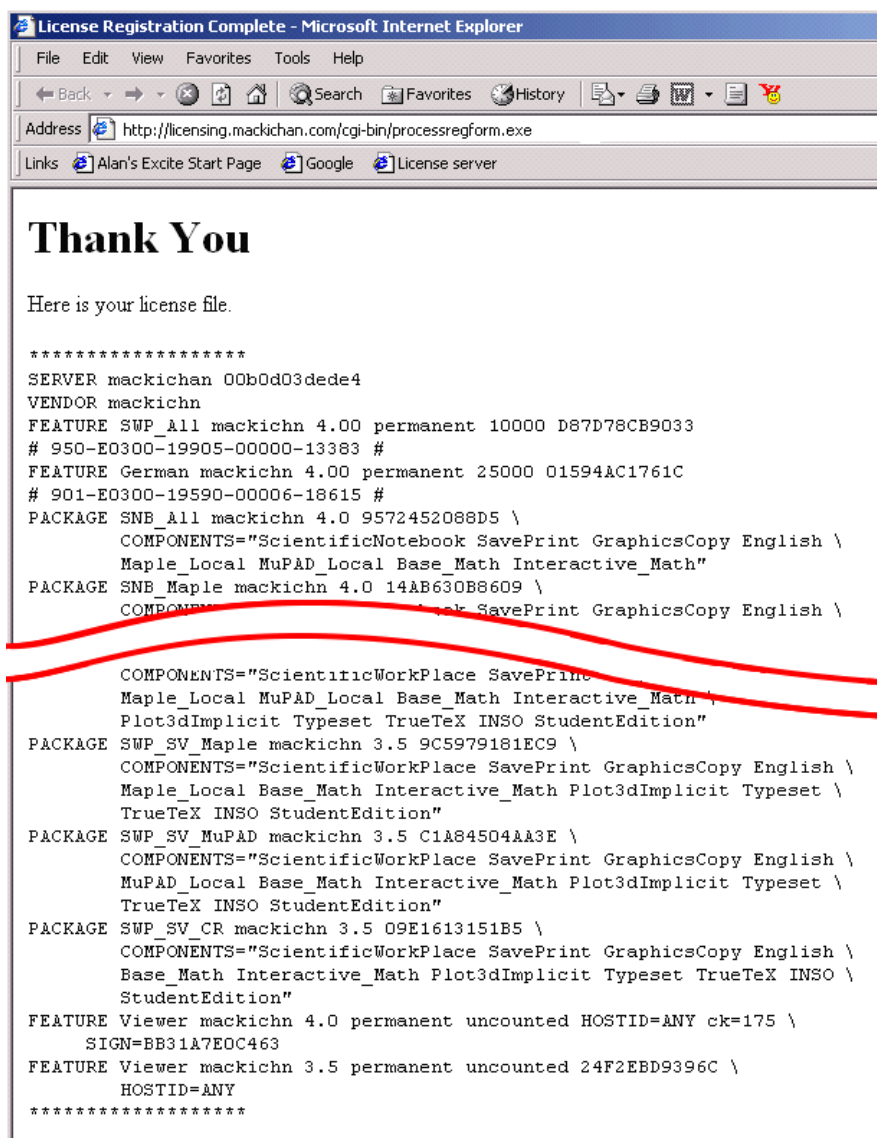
License Registration Complete - Microsoft Internet Explorer

File Edit View Favorites Tools Help

Back Search Favorites History

Address http://licensing.mackichan.com/cgi-bin/processregform.exe

Links Alan's Excite Start Page Google License server

# Thank You

Here is your license file.

```
*******************
SERVER mackichan 00b0d03dede4
VENDOR mackichn
FEATURE SWP_All mackichn 4.00 permanent 10000 D87D78CB9033
# 950-E0300-19905-00000-13383 #
FEATURE German mackichn 4.00 permanent 25000 01594AC1761C
# 901-E0300-19590-00006-18615 #
PACKAGE SNB_All mackichn 4.0 9572452088D5 \
        COMPONENTS="ScientificNotebook SavePrint GraphicsCopy English \
        Maple_Local MuPAD_Local Base_Math Interactive_Math"
PACKAGE SNB_Maple mackichn 4.0 14AB630B8609 \
        COMPO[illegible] SavePrint GraphicsCopy English \
        COMPONENTS="ScientificWorkPlace SavePri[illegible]
        Maple_Local MuPAD_Local Base_Math Interactive_Math \
        Plot3dImplicit Typeset TrueTeX INSO StudentEdition"
PACKAGE SWP_SV_Maple mackichn 3.5 9C5979181EC9 \
        COMPONENTS="ScientificWorkPlace SavePrint GraphicsCopy English \
        Maple_Local Base_Math Interactive_Math Plot3dImplicit Typeset \
        TrueTeX INSO StudentEdition"
PACKAGE SWP_SV_MuPAD mackichn 3.5 C1A84504AA3E \
        COMPONENTS="ScientificWorkPlace SavePrint GraphicsCopy English \
        MuPAD_Local Base_Math Interactive_Math Plot3dImplicit Typeset \
        TrueTeX INSO StudentEdition"
PACKAGE SWP_SV_CR mackichn 3.5 09E1613151B5 \
        COMPONENTS="ScientificWorkPlace SavePrint GraphicsCopy English \
        Base_Math Interactive_Math Plot3dImplicit Typeset TrueTeX INSO \
        StudentEdition"
FEATURE Viewer mackichn 4.0 permanent uncounted HOSTID=ANY ck=175 \
     SIGN=BB31A7E0C463
FEATURE Viewer mackichn 3.5 permanent uncounted 24F2EBD9396C \
        HOSTID=ANY
*******************
```